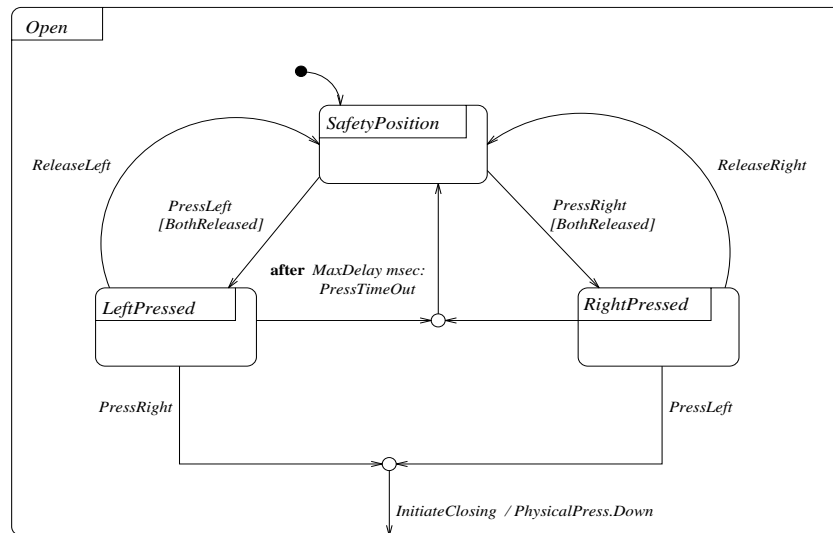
Open

SafetyPosition

ReleaseLeft

ReleaseRight

PressLeft [BothReleased]

PressRight [BothReleased]

after MaxDelay msec: PressTimeOut

LeftPressed

RightPressed

PressRight

PressLeft

InitiateClosing / PhysicalPress.Down